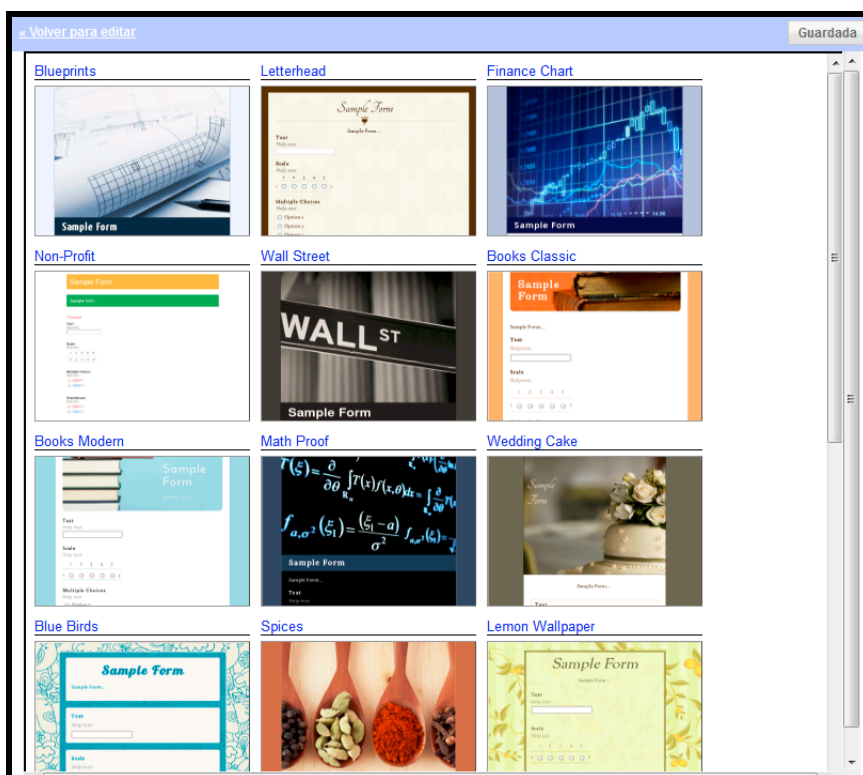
« Volver para editar

Guardada

Blueprints

Sample Form

Letterhead

Sample Form

Sample Form...

Text

Scale

1 2 3 4 5

Multiple Choices

Finance Chart

Sample Form

Non-Profit

Sample Form

Wall Street

WALL ST

Sample Form

Books Classic

Sample Form

Sample Form...

Text

Scale

1 2 3 4 5

Books Modern

Sample Form

Text

Scale

1 2 3 4 5

Multiple Choices

Math Proof

Sample Form

Sample Form...

Text

Wedding Cake

Sample Form

Sample Form...

Blue Birds

Sample Form

Sample Form...

Text

Scale

Spices

Lemon Wallpaper

Sample Form

Sample Form...

Text

Scale